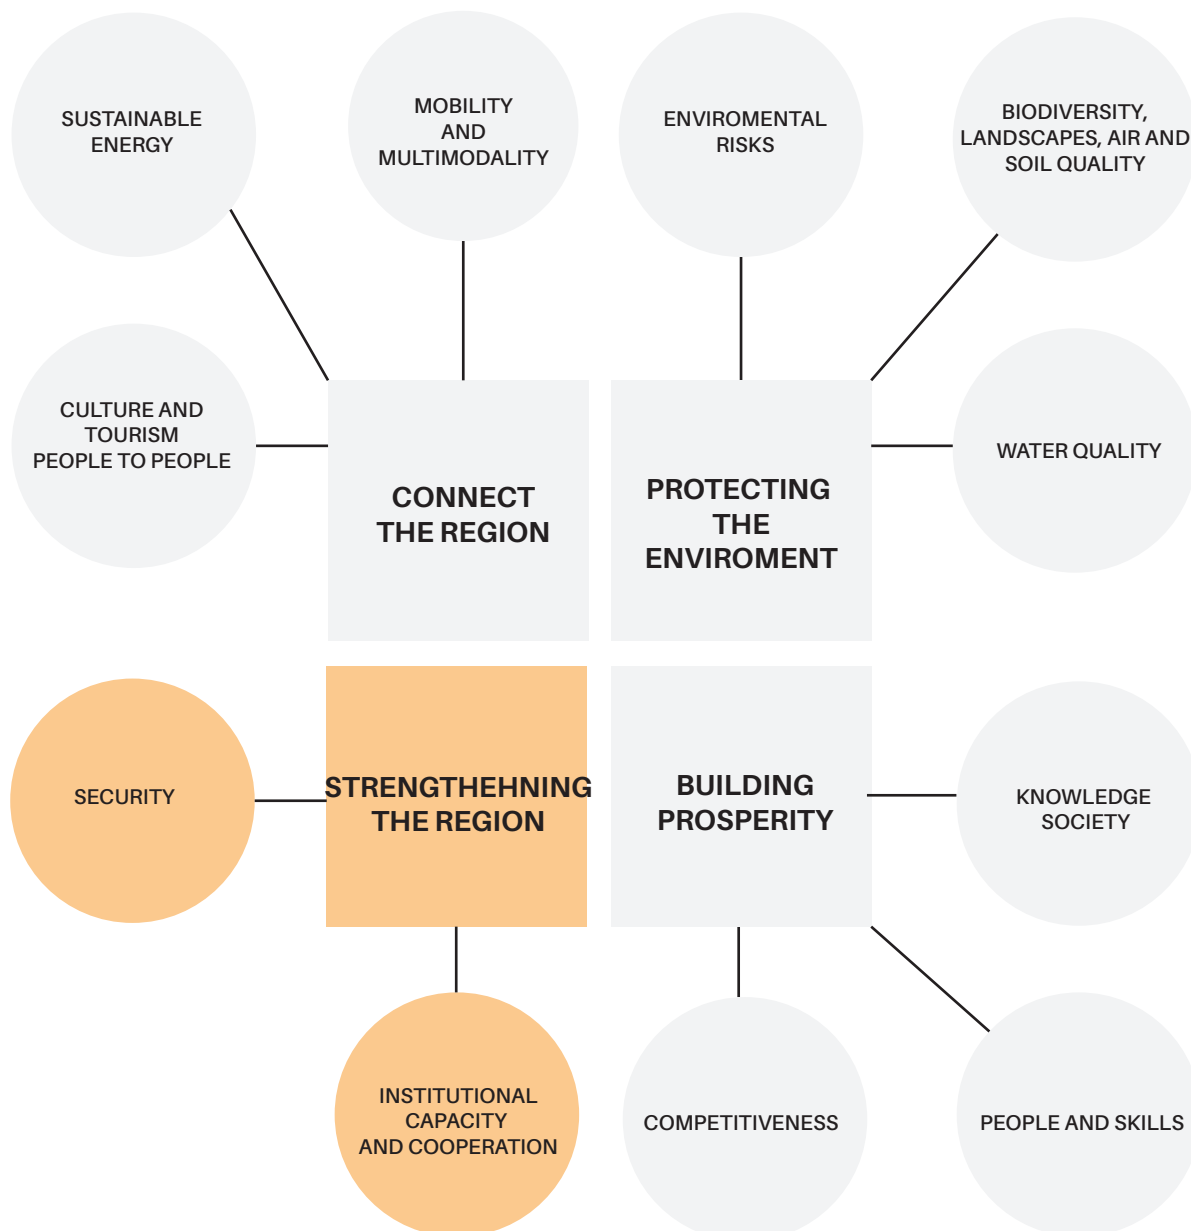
SUSTAINABLE ENERGY

MOBILITY AND MULTIMODALITY

ENVIROMENTAL RISKS

BIODIVERSITY, LANDSCAPES, AIR AND SOIL QUALITY

CULTURE AND TOURISM PEOPLE TO PEOPLE

CONNECT THE REGION

PROTECTING THE ENVIROMENT

WATER QUALITY

SECURITY

STRENGTHEHNING THE REGION

BUILDING PROSPERITY

KNOWLEDGE SOCIETY

INSTITUTIONAL CAPACITY AND COOPERATION

COMPETITIVENESS

PEOPLE AND SKILLS